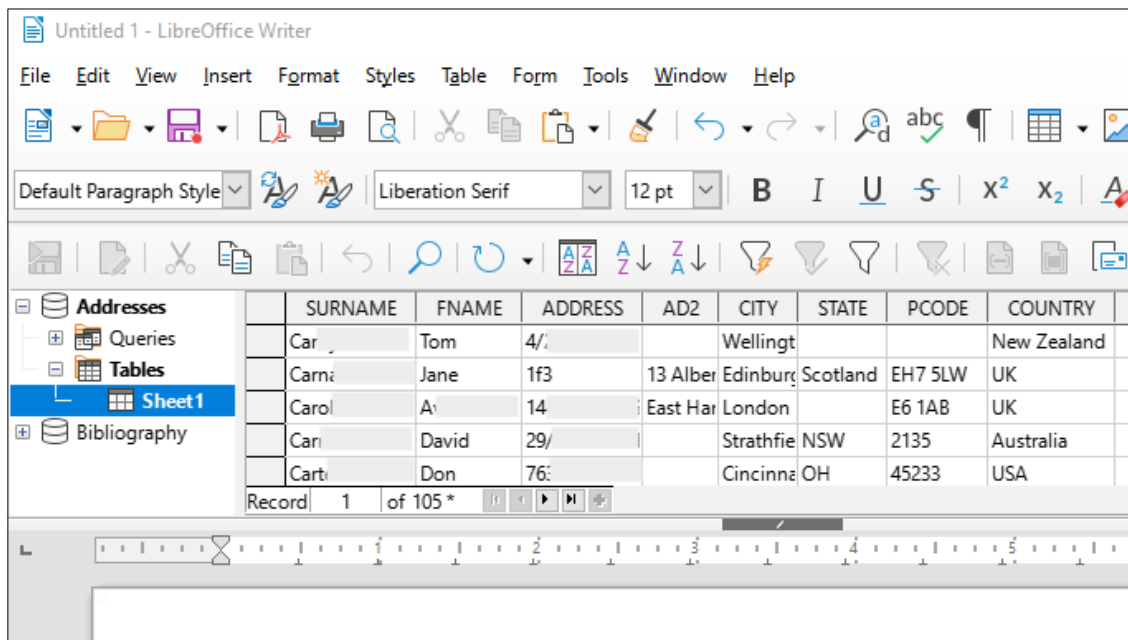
Untitled 1 - LibreOffice Writer

File Edit View Insert Format Styles Table Form Tools Window Help

Default Paragraph Style | Liberation Serif | 12 pt | B I U S | $x^2$ $x_2$

Addresses
Queries
Tables
Sheet1
Bibliography

| | SURNAME | FNAME | ADDRESS | AD2 | CITY | STATE | PCODE | COUNTRY |
|---|---|---|---|---|---|---|---|---|
| | Car | Tom | 4/ | | Wellingt | | | New Zealand |
| | Carn | Jane | 1f3 | 13 Alber | Edinburg | Scotland | EH7 5LW | UK |
| | Carol | A | 14 | East Har | London | | E6 1AB | UK |
| | Car | David | 29/ | | Strathfie | NSW | 2135 | Australia |
| | Cart | Don | 76 | | Cincinna | OH | 45233 | USA |

Record 1 of 105 *

1 2 3 4 5